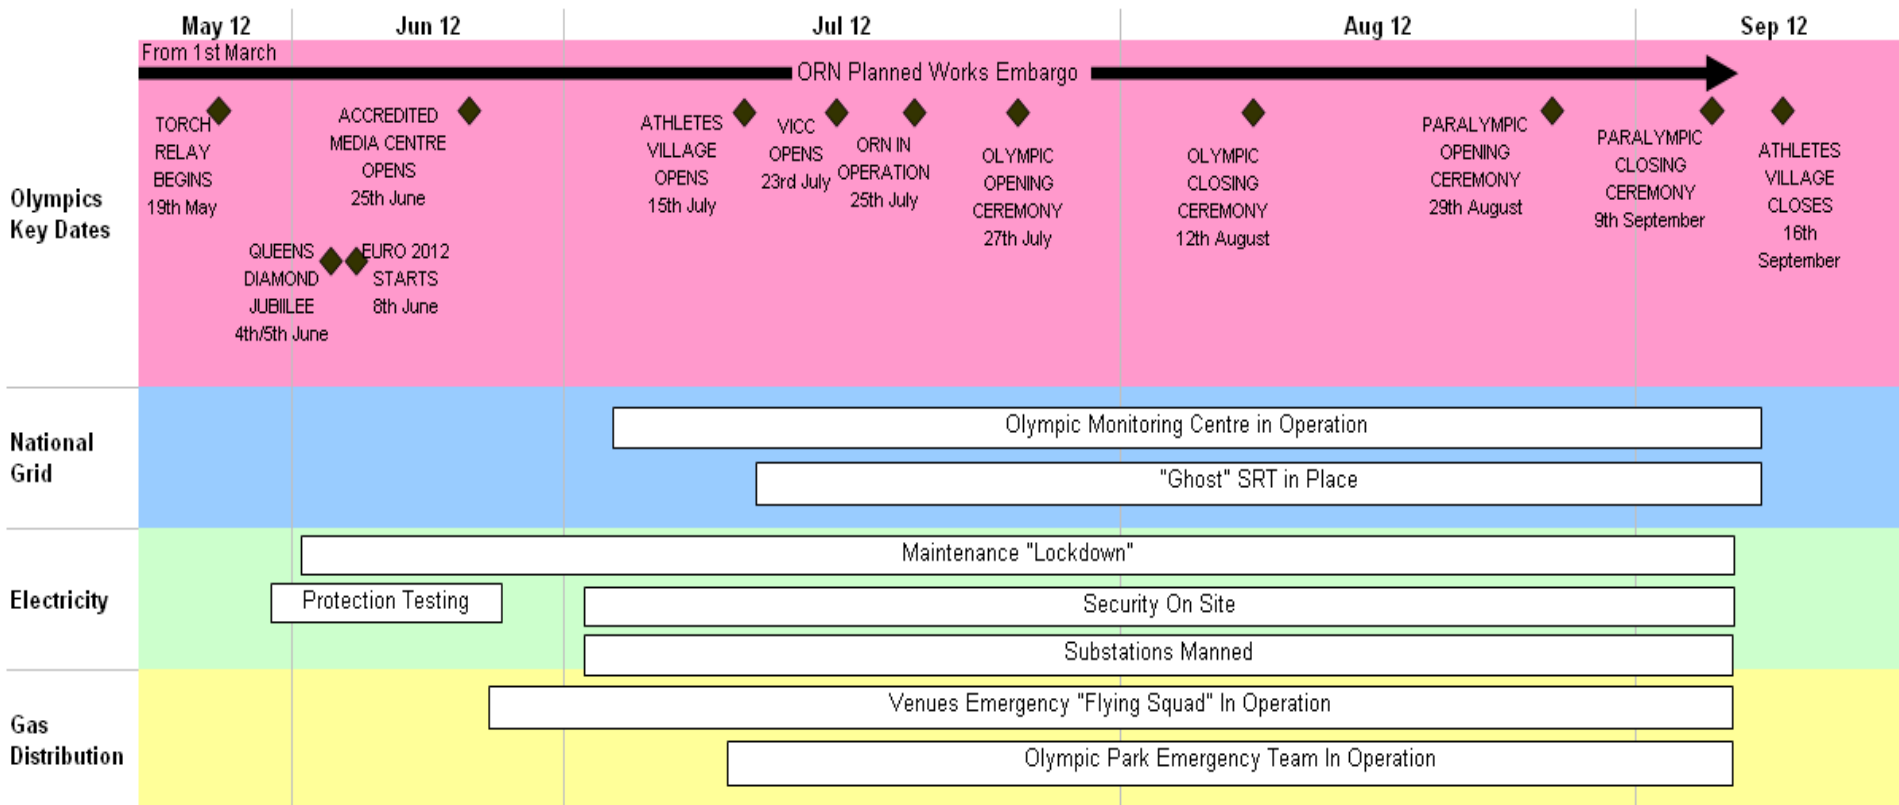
May 12 Jun 12 Jul 12 Aug 12 Sep 12

From 1st March

ORN Planned Works Embargo

Olympics Key Dates

TORCH RELAY BEGINS 19th May

ACCREDITED MEDIA CENTRE OPENS 25th June

QUEENS DIAMOND JUBILEE 4th/5th June

EURO 2012 STARTS 8th June

ATHLETES VILLAGE OPENS 15th July

VICC OPENS 23rd July

ORN IN OPERATION 25th July

OLYMPIC OPENING CEREMONY 27th July

OLYMPIC CLOSING CEREMONY 12th August

PARALYMPIC OPENING CEREMONY 29th August

PARALYMPIC CLOSING CEREMONY 9th September

ATHLETES VILLAGE CLOSES 16th September

National Grid

Olympic Monitoring Centre in Operation

"Ghost" SRT in Place

Electricity

Maintenance "Lockdown"

Protection Testing

Security On Site

Substations Manned

Gas Distribution

Venues Emergency "Flying Squad" In Operation

Olympic Park Emergency Team In Operation